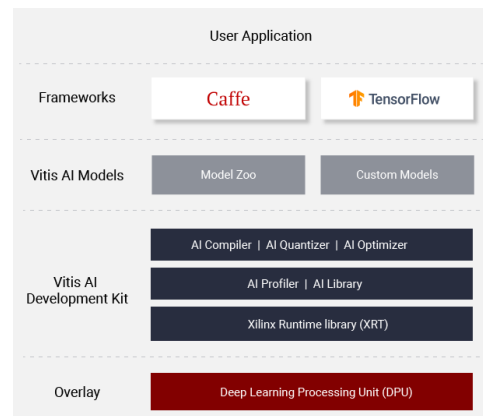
User Application

Frameworks

Caffe

TensorFlow

Vitis AI Models

Model Zoo

Custom Models

Vitis AI Development Kit

AI Compiler | AI Quantizer | AI Optimizer

AI Profiler | AI Library

Xilinx Runtime library (XRT)

Overlay

Deep Learning Processing Unit (DPU)